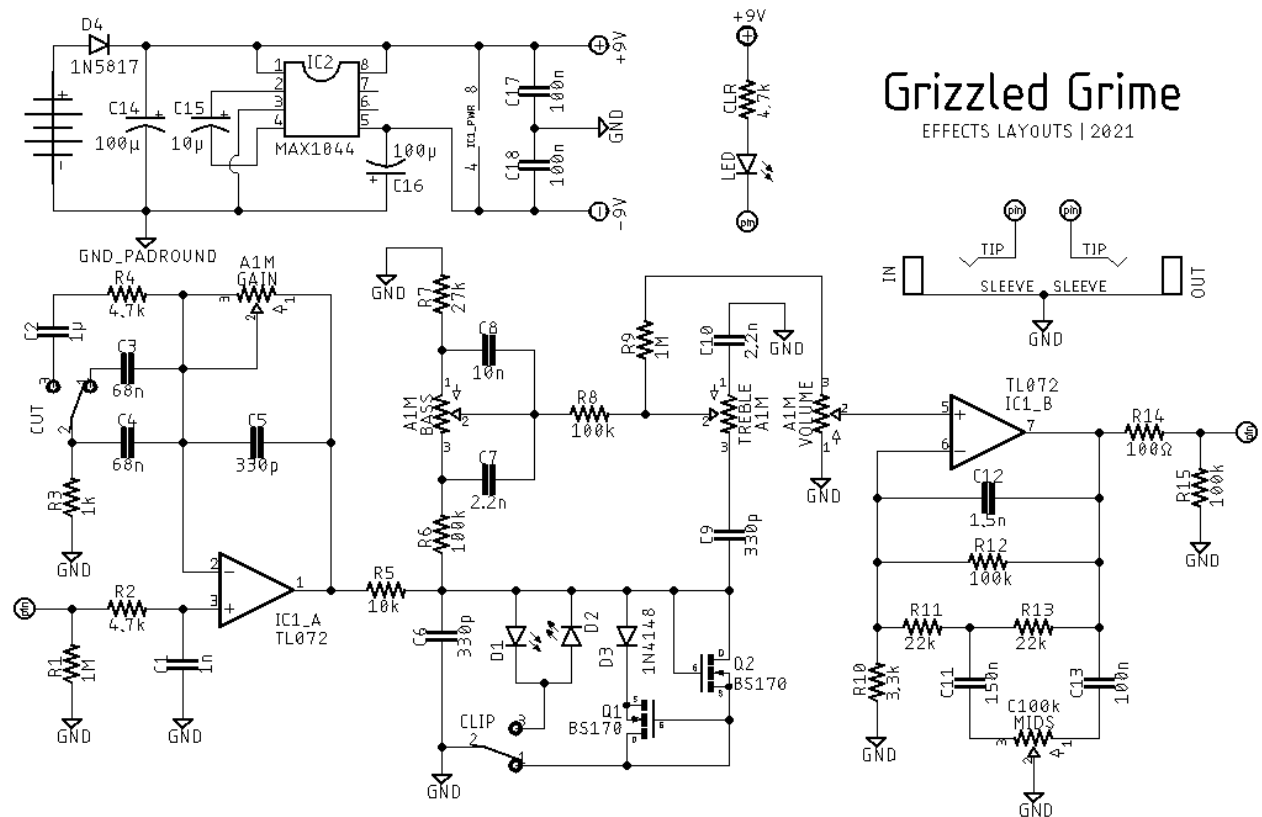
D4
1N5817
C14
100µ
C15
10µ
IC2
MAX1044
1
2
3
4
8
7
6
5
100µ
C16
IC1_PWR 8
4
C17
100n
C18
100n
+9V
GND
-9V
GND_PADROUND

+9V
CLR
4.7k
LED
pin

Grizzled Grime
EFFECTS LAYOUTS | 2021

pin
TIP
pin
TIP
IN
SLEEVE
SLEEVE
OUT
GND

R4
4.7k
A1M
GAIN
C2
1µ
C3
68n
CUT
C4
68n
C5
330p
R3
1k
GND
pin
R2
4.7k
R1
1M
GND
C1
1n
GND
IC1_A
TL072

GND
R7
27k
C8
10n
A1M
BASS
C7
2.2n
R6
100k
R8
100k
R5
10k
C6
330p
D1
D2
D3
1N4148
Q2
BS170
Q1
BS170
CLIP
GND

R9
1M
C10
2.2n
GND
TREBLE
A1M
C9
330p
A1M
VOLUME
GND

TL072
IC1_B
R14
100Ω
pin
R15
100k
GND
C12
1.5n
R12
100k
R11
22k
R13
22k
R10
3.3k
GND
C11
150n
C13
100n
C100k
MIDS
GND